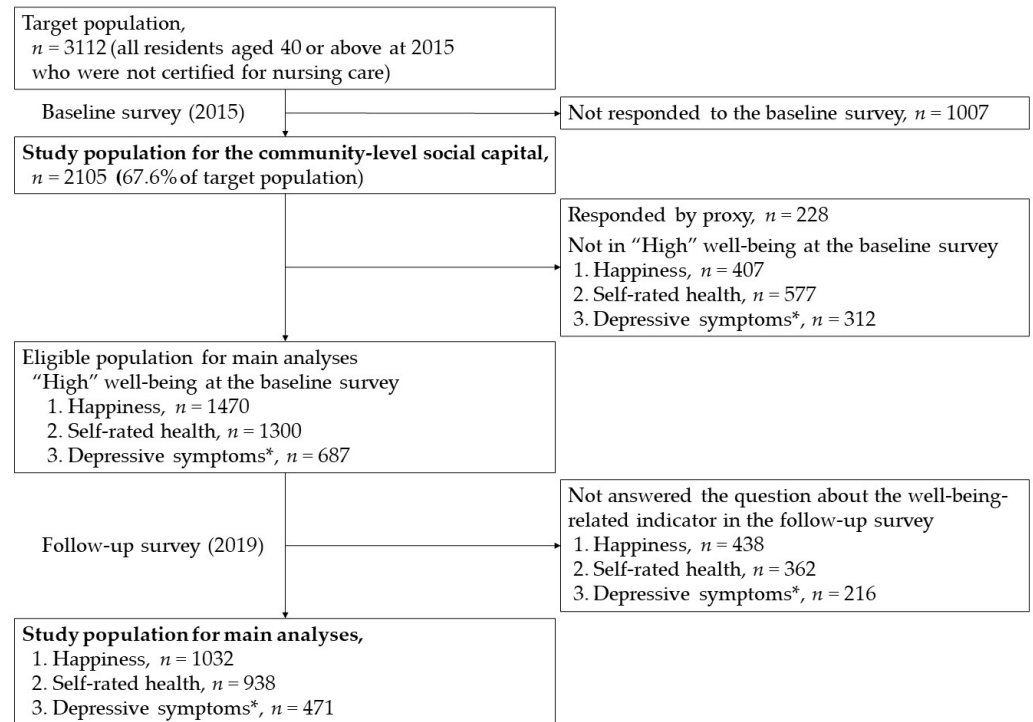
Target population,
$n = 3112$ (all residents aged 40 or above at 2015 who were not certified for nursing care)

Baseline survey (2015)

Not responded to the baseline survey, $n = 1007$

**Study population for the community-level social capital,**
$n = 2105$ (67.6% of target population)

Responded by proxy, $n = 228$
Not in "High" well-being at the baseline survey
1. Happiness, $n = 407$
2. Self-rated health, $n = 577$
3. Depressive symptoms*, $n = 312$

Eligible population for main analyses
"High" well-being at the baseline survey
1. Happiness, $n = 1470$
2. Self-rated health, $n = 1300$
3. Depressive symptoms*, $n = 687$

Follow-up survey (2019)

Not answered the question about the well-being-related indicator in the follow-up survey
1. Happiness, $n = 438$
2. Self-rated health, $n = 362$
3. Depressive symptoms*, $n = 216$

**Study population for main analyses,**
1. Happiness, $n = 1032$
2. Self-rated health, $n = 938$
3. Depressive symptoms*, $n = 471$